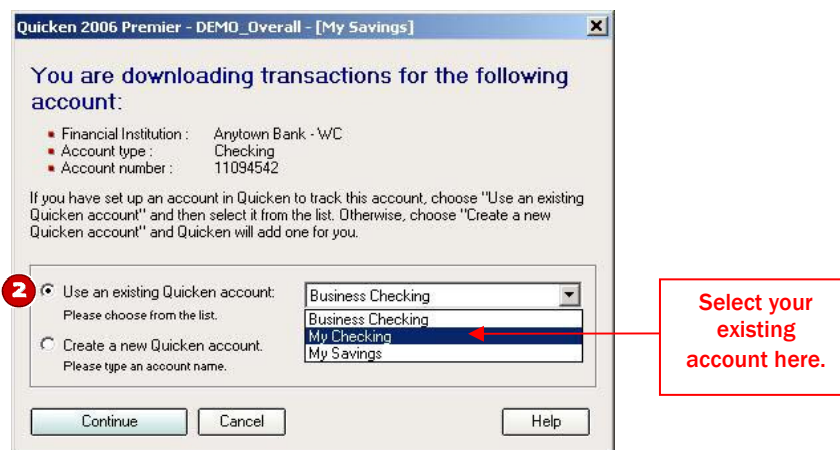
Quicken 2006 Premier - DEMO_Overall - [My Savings]

You are downloading transactions for the following account:

- Financial Institution : Anytown Bank - WC
- Account type : Checking
- Account number : 11094542

If you have set up an account in Quicken to track this account, choose "Use an existing Quicken account" and then select it from the list. Otherwise, choose "Create a new Quicken account" and Quicken will add one for you.

2

Use an existing Quicken account:
Please choose from the list.

Business Checking

Business Checking
My Checking
My Savings

Create a new Quicken account.
Please type an account name.

Select your existing account here.

Continue
Cancel
Help